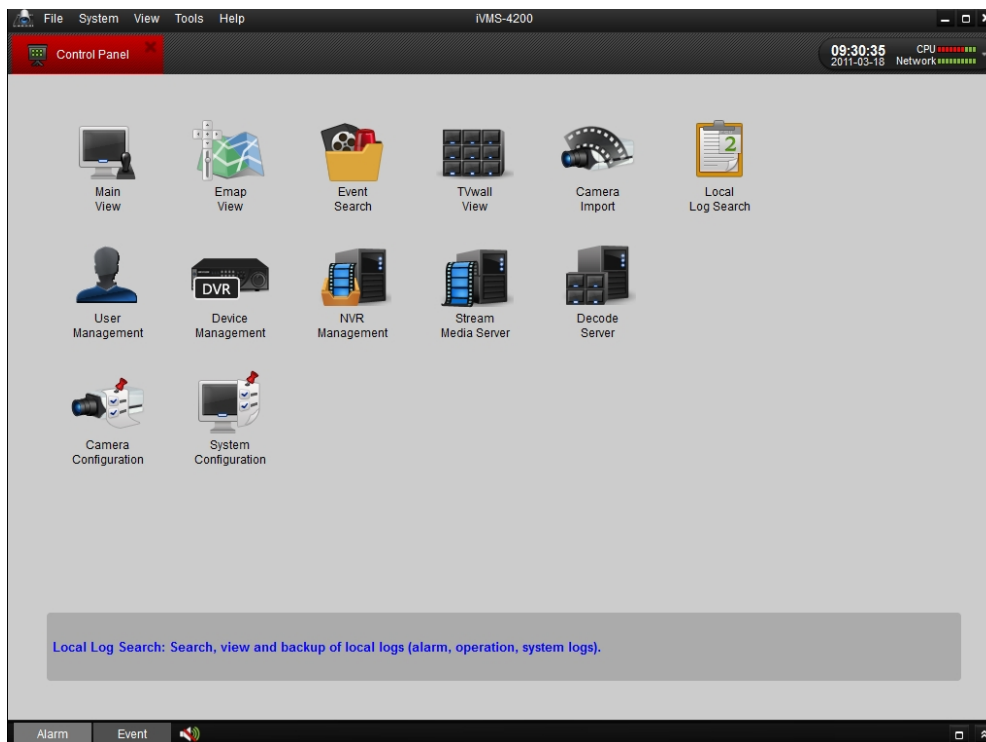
File System View Tools Help

iVMS-4200

Control Panel

09:30:35
2011-03-18

CPU
Network

Main View

Emap View

Event Search

TVwall View

Camera Import

2

Local Log Search

User Management

DVR

Device Management

NVR Management

Stream Media Server

Decode Server

Camera Configuration

System Configuration

Local Log Search: Search, view and backup of local logs (alarm, operation, system logs).

Alarm

Event